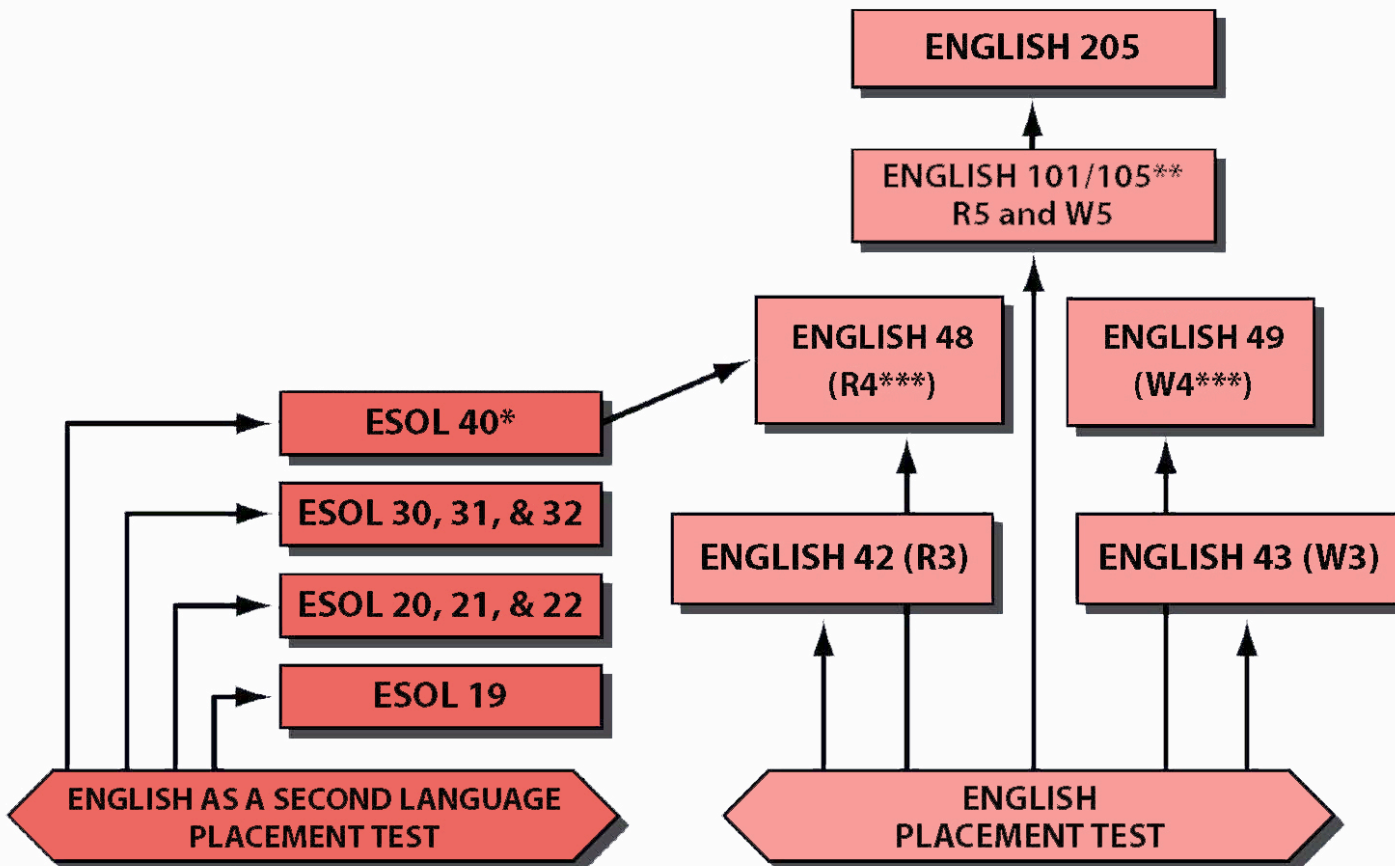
ENGLISH 205

ENGLISH 101/105**
R5 and W5

ENGLISH 48
(R4***)

ENGLISH 49
(W4***)

ESOL 40*

ESOL 30, 31, & 32

ESOL 20, 21, & 22

ESOL 19

ENGLISH 42 (R3)

ENGLISH 43 (W3)

ENGLISH AS A SECOND LANGUAGE
PLACEMENT TEST

ENGLISH
PLACEMENT TEST